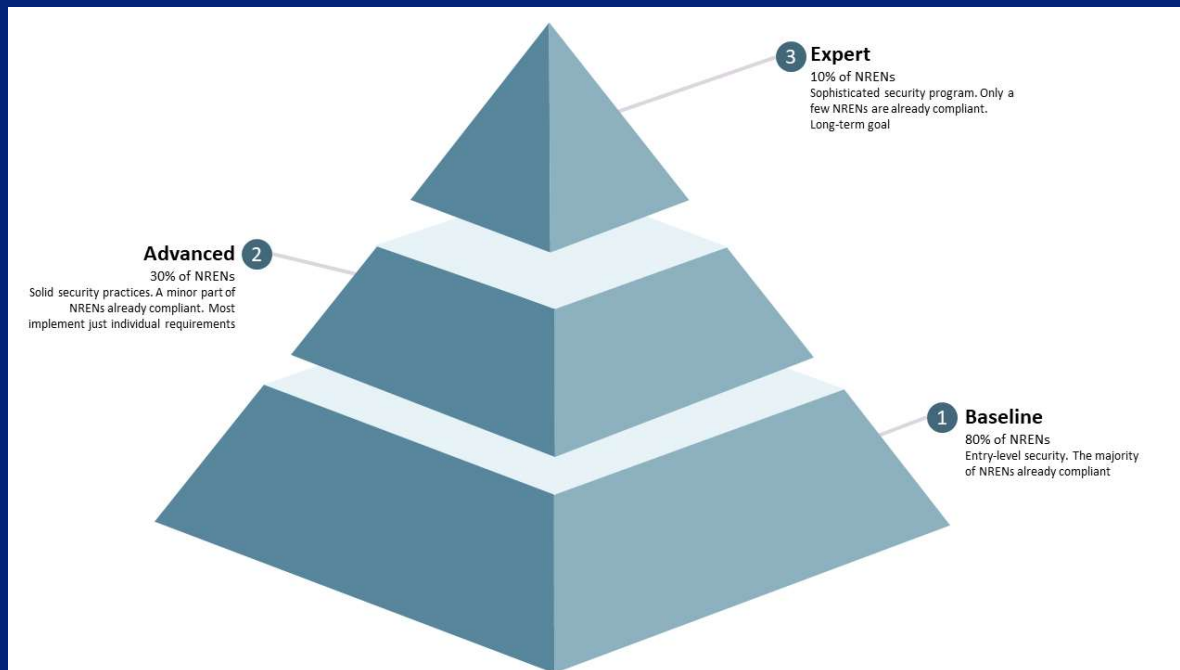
3 Expert
10% of NRENs
Sophisticated security program. Only a few NRENs are already compliant. Long-term goal

Advanced 2
30% of NRENs
Solid security practices. A minor part of NRENs already compliant. Most implement just individual requirements

1 Baseline
80% of NRENs
Entry-level security. The majority of NRENs already compliant